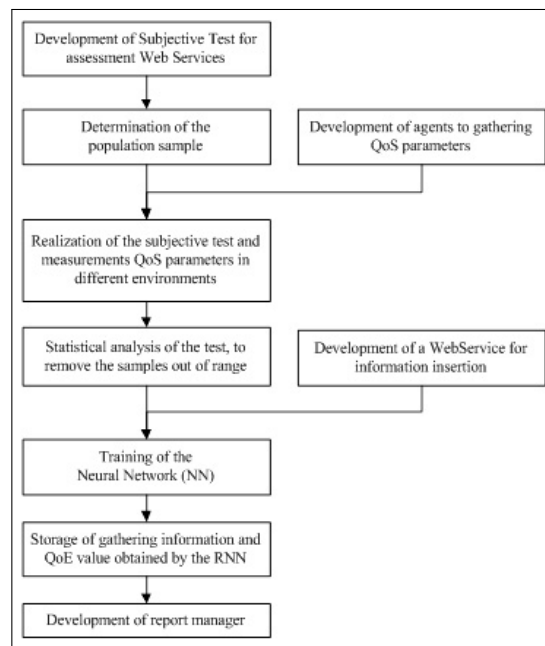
Development of Subjective Test for assessment Web Services

Determination of the population sample

Development of agents to gathering QoS parameters

Realization of the subjective test and measurements QoS parameters in different environments

Statistical analysis of the test, to remove the samples out of range

Development of a WebService for information insertion

Training of the Neural Network (NN)

Storage of gathering information and QoE value obtained by the RNN

Development of report manager